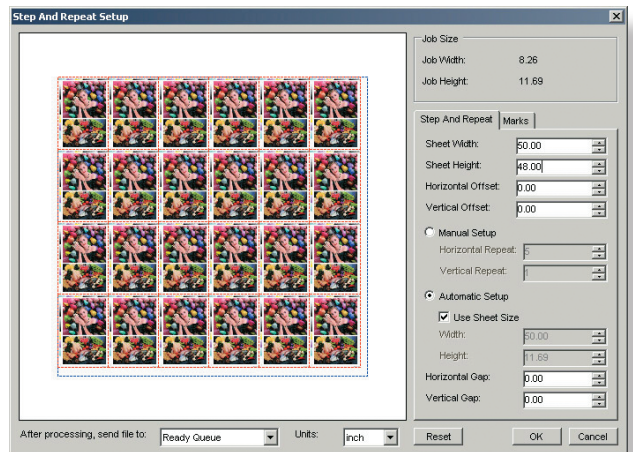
Step And Repeat Setup

Job Size
Job Width: 8.26
Job Height: 11.69

Step And Repeat | Marks

Sheet Width: 50.00
Sheet Height: 48.00
Horizontal Offset: 0.00
Vertical Offset: 0.00

Manual Setup
Horizontal Repeat: 5
Vertical Repeat: 1

Automatic Setup
Use Sheet Size
Width: 50.00
Height: 11.69
Horizontal Gap: 0.00
Vertical Gap: 0.00

After processing, send file to: Ready Queue
Units: inch
Reset
OK
Cancel